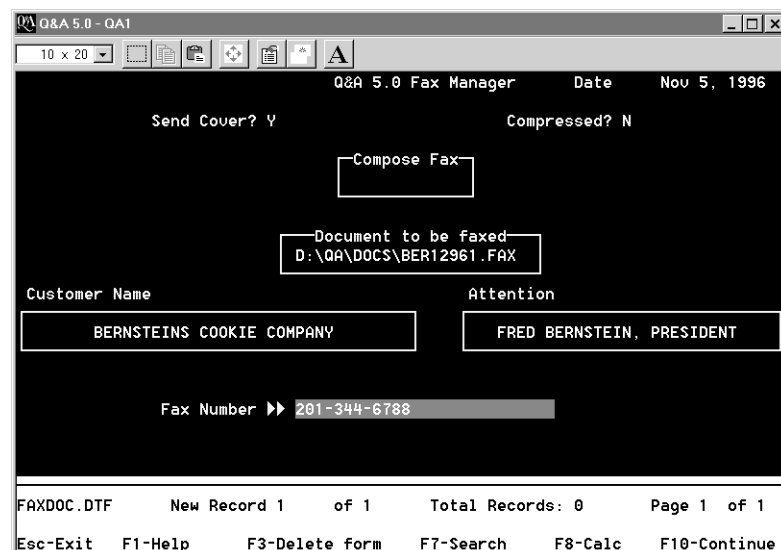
Q&A 5.0 - QA1

10 x 20

A

Q&A 5.0 Fax Manager Date Nov 5, 1996

Send Cover? Y

Compressed? N

Compose Fax

Document to be faxed
D:\QA\DOCS\BER12961.FAX

Customer Name

Attention

BERNSTEINS COOKIE COMPANY

FRED BERNSTEIN, PRESIDENT

Fax Number ▶▶ 201-344-6788

FAXDOC.DTF New Record 1 of 1 Total Records: 0 Page 1 of 1

Esc-Exit F1-Help F3-Delete form F7-Search F8-Calc F10-Continue